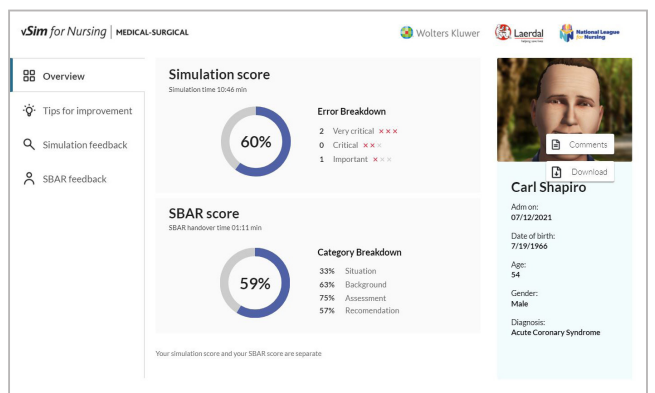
vSim for Nursing | MEDICAL-SURGICAL

Wolters Kluwer

Laerdal
helping save lives

National League for Nursing

Overview

Tips for improvement

Simulation feedback

SBAR feedback

Simulation score
Simulation time 10:46 min

60%

Error Breakdown
2 Very critical × × ×
0 Critical × × ×
1 Important × × ×

SBAR score
SBAR handover time 01:11 min

59%

Category Breakdown
33% Situation
63% Background
75% Assessment
57% Recomendation

Your simulation score and your SBAR score are separate

Comments

Download

Carl Shapiro

Adm on:
07/12/2021

Date of birth:
7/19/1966

Age:
54

Gender:
Male

Diagnosis:
Acute Coronary Syndrome